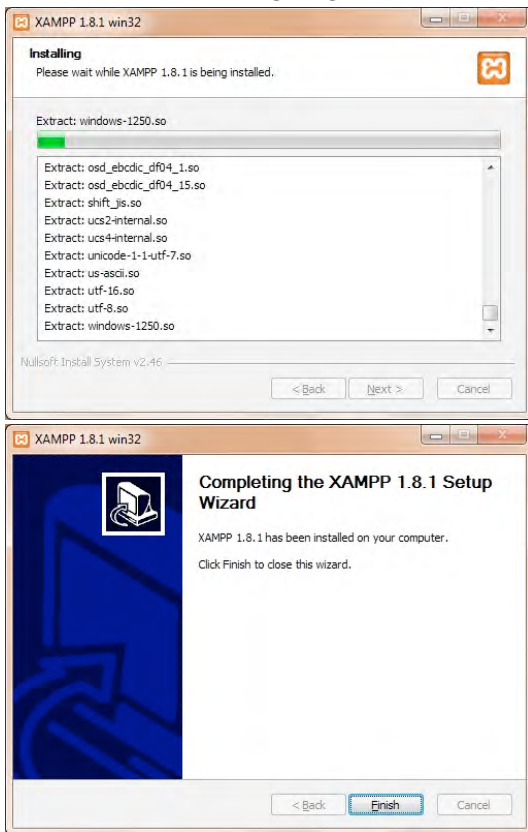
XAMPP 1.8.1 win32

Installing
Please wait while XAMPP 1.8.1 is being installed.

Extract: windows-1250.so

Extract: osd_ebcdic_df04_1.so
Extract: osd_ebcdic_df04_15.so
Extract: shift_jis.so
Extract: ucs2-internal.so
Extract: ucs4-internal.so
Extract: unicode-1-1-utf-7.so
Extract: us-ascii.so
Extract: utf-16.so
Extract: utf-8.so
Extract: windows-1250.so

Nullsoft Install System v2.46

< Back Next > Cancel

XAMPP 1.8.1 win32

Completing the XAMPP 1.8.1 Setup Wizard

XAMPP 1.8.1 has been installed on your computer.

Click Finish to close this wizard.

< Back Finish Cancel